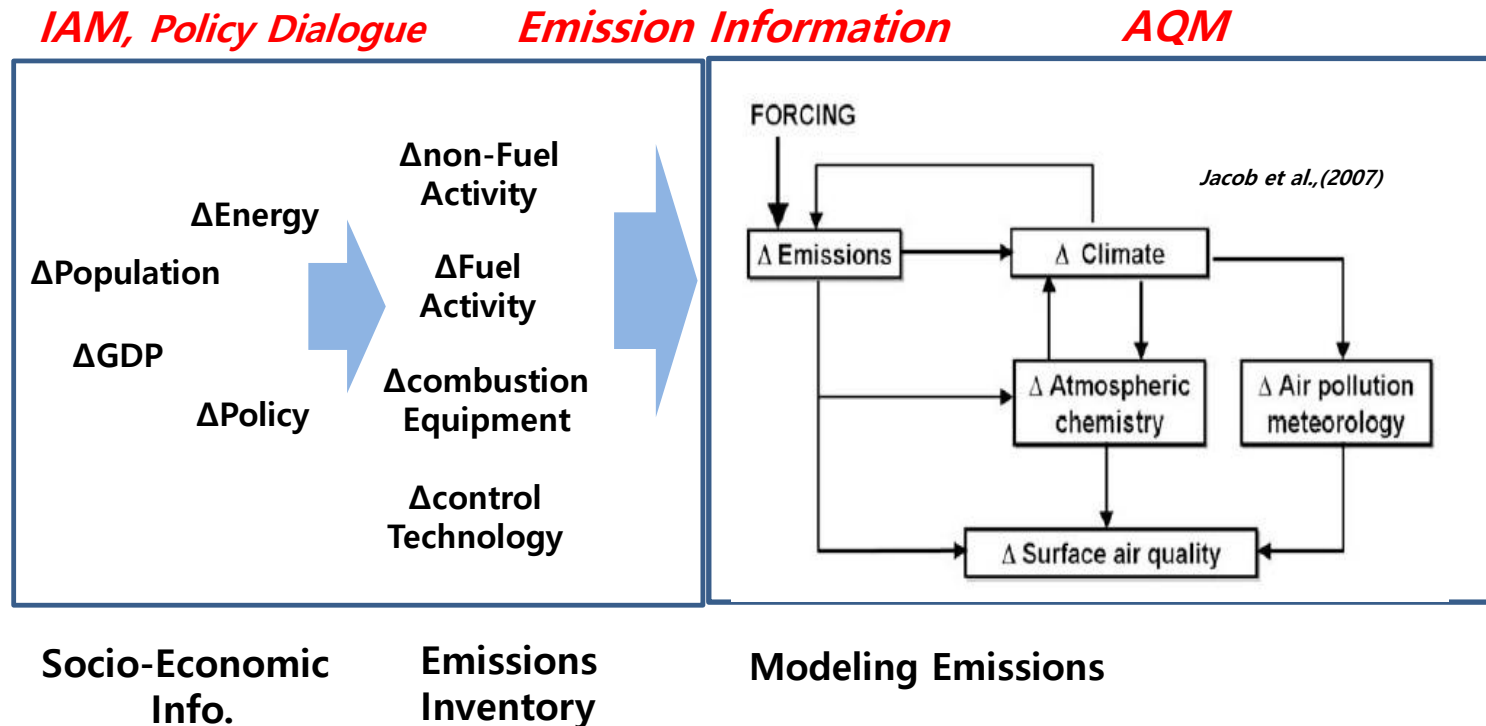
IAM, Policy Dialogue

Emission Information

AQM

ΔEnergy

ΔPopulation

ΔGDP

ΔPolicy

Δnon-Fuel Activity

ΔFuel Activity

Δcombustion Equipment

Δcontrol Technology

FORCING

Jacob et al.,(2007)

Δ Emissions

Δ Climate

Δ Atmospheric chemistry

Δ Air pollution meteorology

Δ Surface air quality

Socio-Economic Info.

Emissions Inventory

Modeling Emissions